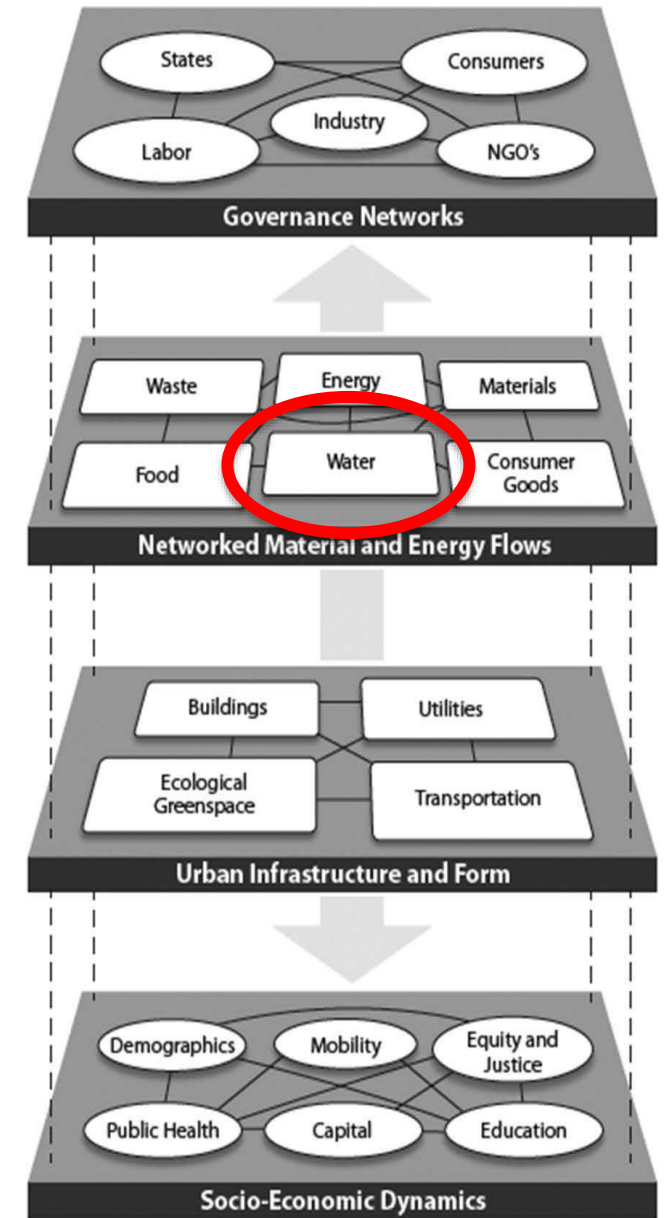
States
Consumers
Industry
Labor
NGO's
Governance Networks

Waste
Energy
Materials
Food
Water
Consumer Goods
Networked Material and Energy Flows

Buildings
Utilities
Ecological Greenspace
Transportation
Urban Infrastructure and Form

Demographics
Mobility
Equity and Justice
Public Health
Capital
Education
Socio-Economic Dynamics